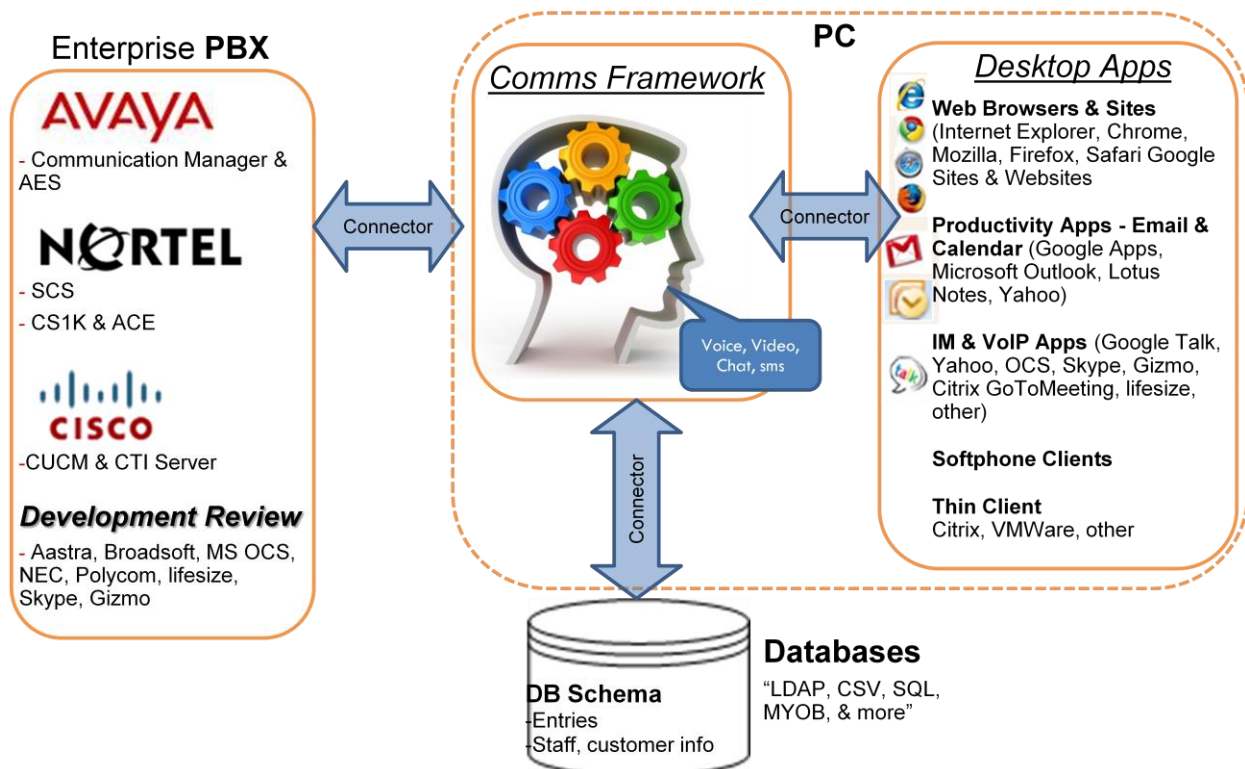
Enterprise PBX

AVAYA

- Communication Manager & AES

NORTEL

- SCS

- CS1K & ACE

CISCO

-CUCM & CTI Server

Development Review

- Aastra, Broadsoft, MS OCS, NEC, Polycom, lifesize, Skype, Gizmo

Connector

PC

Comms Framework

Voice, Video, Chat, sms

Connector

Desktop Apps

Web Browsers & Sites (Internet Explorer, Chrome, Mozilla, Firefox, Safari Google Sites & Websites

Productivity Apps - Email & Calendar (Google Apps, Microsoft Outlook, Lotus Notes, Yahoo)

IM & VoIP Apps (Google Talk, Yahoo, OCS, Skype, Gizmo, Citrix GoToMeeting, lifesize, other)

Softphone Clients

Thin Client
Citrix, VMWare, other

Connector

DB Schema
-Entries
-Staff, customer info

Databases
"LDAP, CSV, SQL, MYOB, & more"